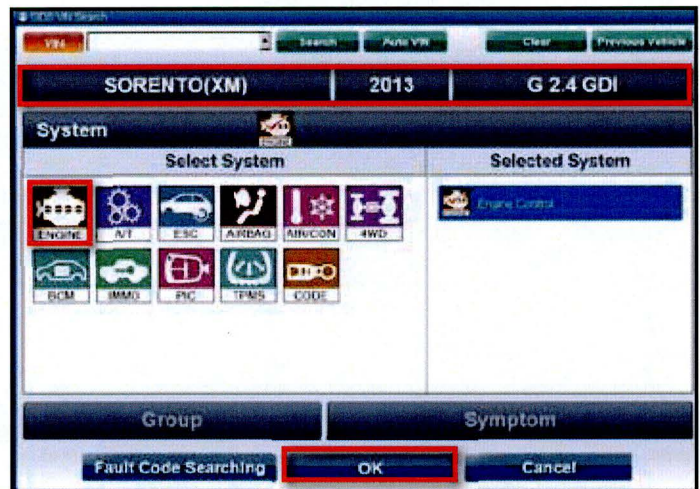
GDS VIN Search

VIN

Search

Auto VIN

Clear

Previous Vehicle

SORENTO(XM)

2013

G 2.4 GDI

System

Select System

Selected System

ENGINE

A/T

ESC

AIRBAG

AIRCON

4WD

BCM

IMMO

PIC

TPMS

CODE

Engine Control

Group

Symptom

Fault Code Searching

OK

Cancel